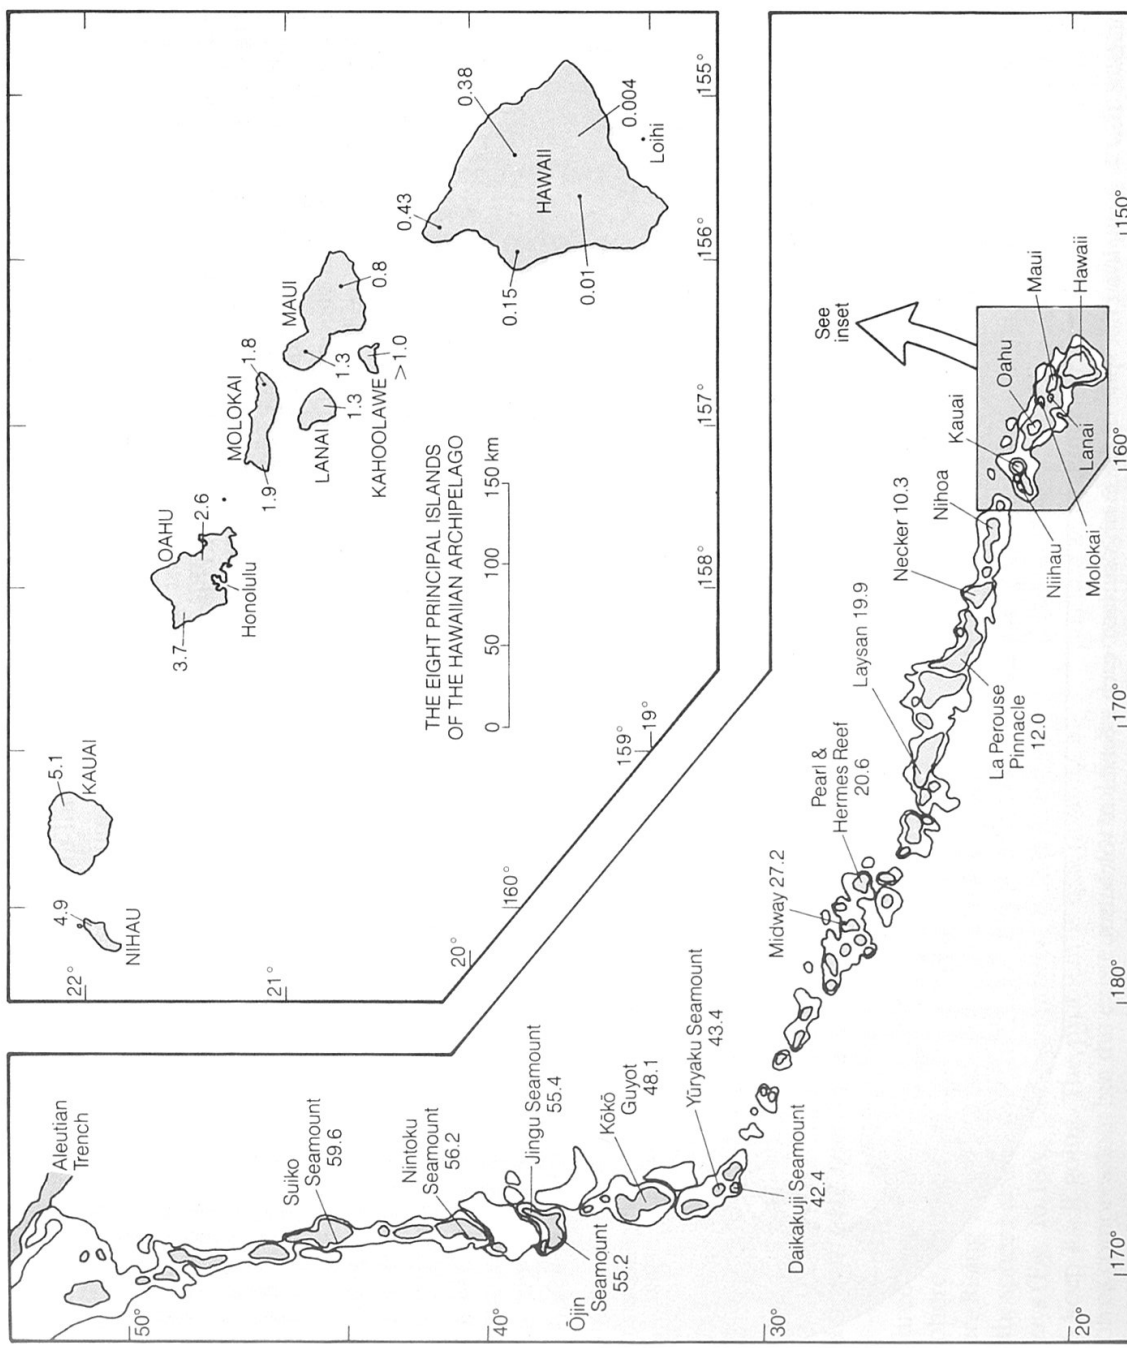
22°
NIHAU
4.9
KAUAI
5.1
21°
OAHU
2.6
3.7
Honolulu
MOLOKAI
1.8
1.9
MAUI
1.3
0.8
LANAI
1.3
KAHOOLAWE
>1.0
HAWAII
0.43
0.38
0.004
Loihi
0.15
0.01
THE EIGHT PRINCIPAL ISLANDS OF THE HAWAIIAN ARCHIPELAGO
0 50 100 150 km
20°
160°
159°
19°
158°
157°
156°
155°

50°
Aleutian Trench
Suiko Seamount 59.6
Nintoku Seamount 56.2
40°
Jingu Seamount 55.4
Ōjin Seamount 55.2
Kōkō Guyot 48.1
Yūryaku Seamount 43.4
Daikakuji Seamount 42.4
30°
Midway 27.2
Pearl & Hermes Reef 20.6
Laysan 19.9
La Perouse Pinnacle 12.0
Necker 10.3
Nihoa
Kauai
Niihau
Oahu
Molokai
Lanai
Maui
Hawaii
See inset
20°
170°
180°
170°
160°
150°